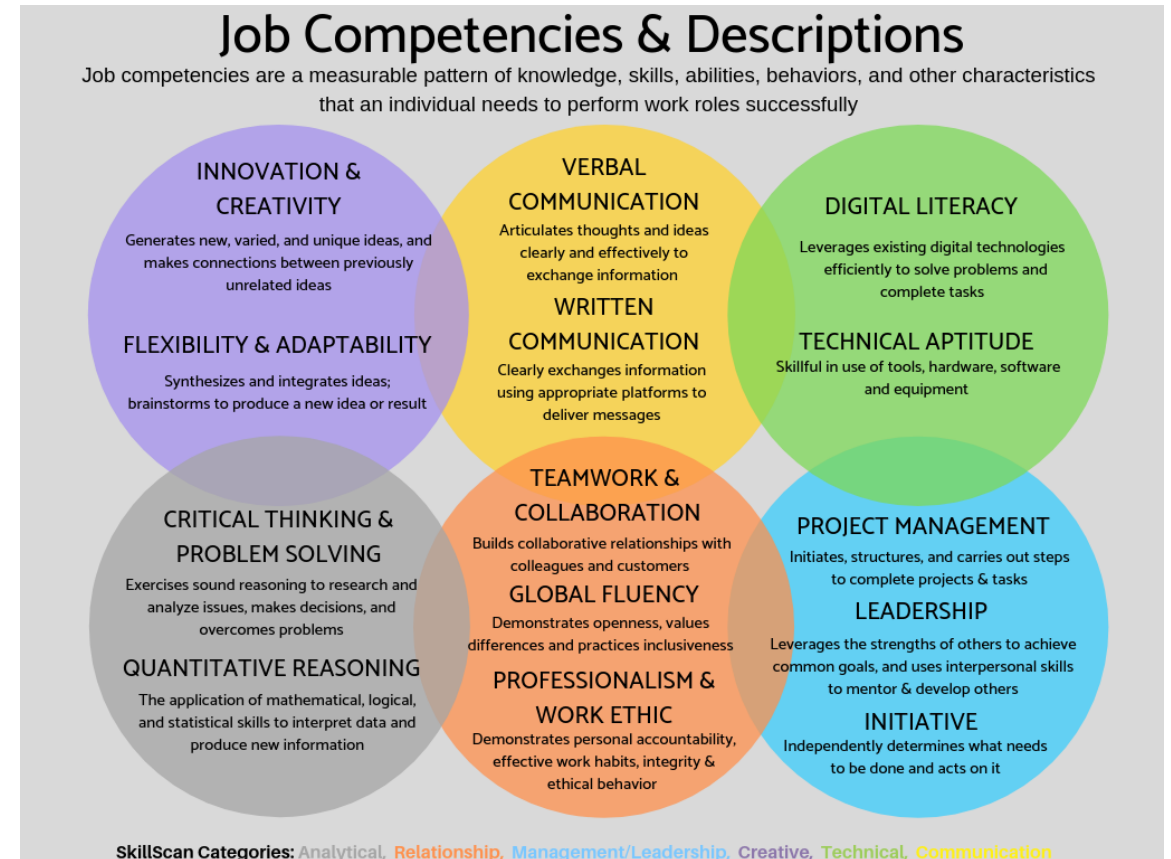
Job Competencies & Descriptions

Job competencies are a measurable pattern of knowledge, skills, abilities, behaviors, and other characteristics that an individual needs to perform work roles successfully

INNOVATION & CREATIVITY

Generates new, varied, and unique ideas, and makes connections between previously unrelated ideas

FLEXIBILITY & ADAPTABILITY

Synthesizes and integrates ideas; brainstorms to produce a new idea or result

VERBAL COMMUNICATION

Articulates thoughts and ideas clearly and effectively to exchange information

WRITTEN COMMUNICATION

Clearly exchanges information using appropriate platforms to deliver messages

DIGITAL LITERACY

Leverages existing digital technologies efficiently to solve problems and complete tasks

TECHNICAL APTITUDE

Skillful in use of tools, hardware, software and equipment

CRITICAL THINKING & PROBLEM SOLVING

Exercises sound reasoning to research and analyze issues, makes decisions, and overcomes problems

QUANTITATIVE REASONING

The application of mathematical, logical, and statistical skills to interpret data and produce new information

TEAMWORK & COLLABORATION

Builds collaborative relationships with colleagues and customers

GLOBAL FLUENCY

Demonstrates openness, values differences and practices inclusiveness

PROFESSIONALISM & WORK ETHIC

Demonstrates personal accountability, effective work habits, integrity & ethical behavior

PROJECT MANAGEMENT

Initiates, structures, and carries out steps to complete projects & tasks

LEADERSHIP

Leverages the strengths of others to achieve common goals, and uses interpersonal skills to mentor & develop others

INITIATIVE

Independently determines what needs to be done and acts on it

SkillScan Categories: Analytical, Relationship, Management/Leadership, Creative, Technical, Communication